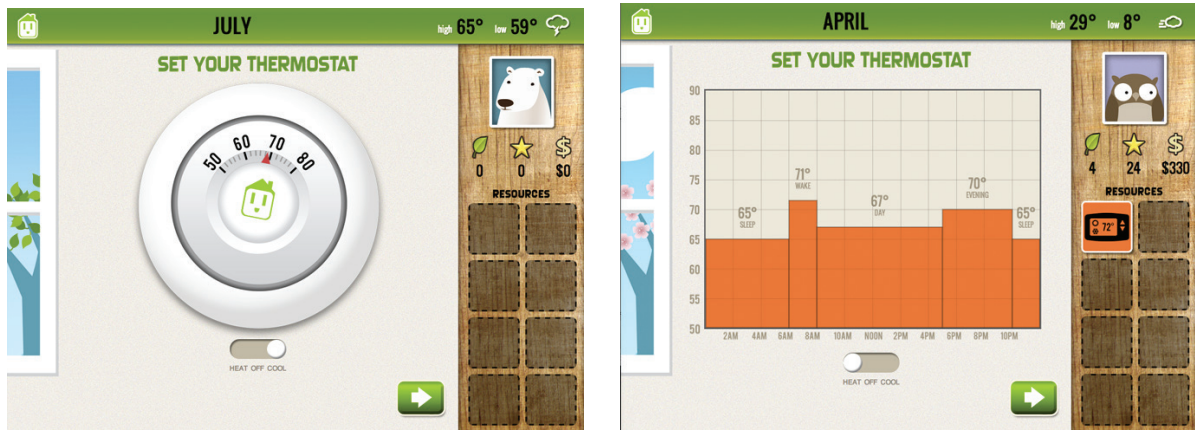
JULY

high 65° low 59°

SET YOUR THERMOSTAT

50 60 70 80

0 0 $0

RESOURCES

HEAT OFF COOL

APRIL

high 29° low 8°

SET YOUR THERMOSTAT

90
85
80
75
70
65
60
55
50

65° SLEEP
71° WAKE
67° DAY
70° EVENING
65° SLEEP

2AM 4AM 6AM 8AM 10AM NOON 2PM 4PM 6PM 8PM 10PM

4 24 $330

RESOURCES

72°

HEAT OFF COOL